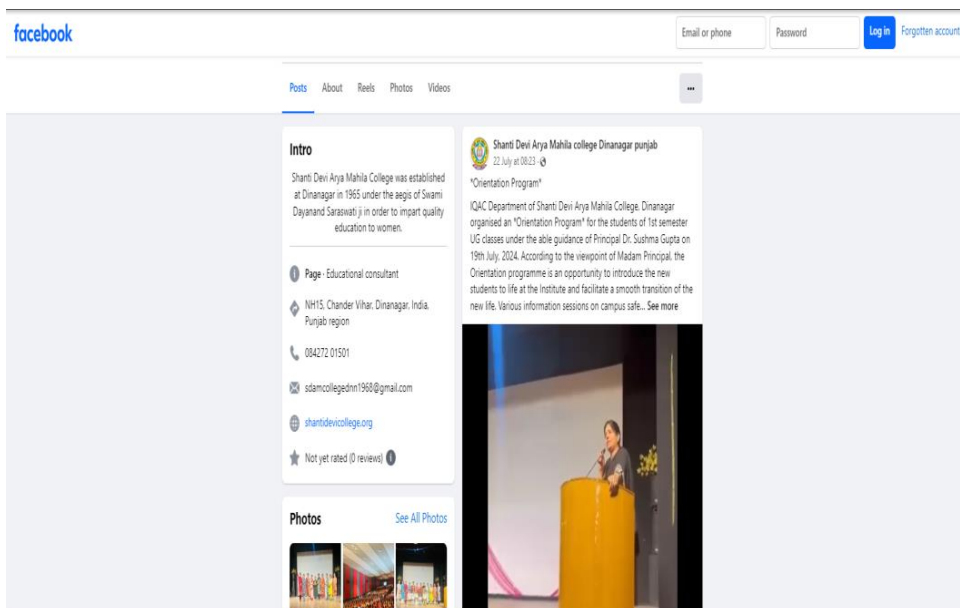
facebook

Email or phone

Password

Log in

Forgotten account

Posts About Reels Photos Videos

...

Intro

Shanti Devi Arya Mahila College was established at Dinanagar in 1965 under the aegis of Swami Dayanand Saraswati ji in order to impart quality education to women.

Page · Educational consultant

NH15, Chander Vihar, Dinanagar, India, Punjab region

084272 01501

sdamcollegednn1968@gmail.com

shantidevicollege.org

Not yet rated (0 reviews)

Photos

See All Photos

Shanti Devi Arya Mahila college Dinanagar punjab

22 July at 08:23 ·

*Orientation Program*

IQAC Department of Shanti Devi Arya Mahila College, Dinanagar organised an "Orientation Program" for the students of 1st semester UG classes under the able guidance of Principal Dr. Sushma Gupta on 19th July, 2024. According to the viewpoint of Madam Principal, the Orientation programme is an opportunity to introduce the new students to life at the Institute and facilitate a smooth transition of the new life. Various information sessions on campus safe... See more